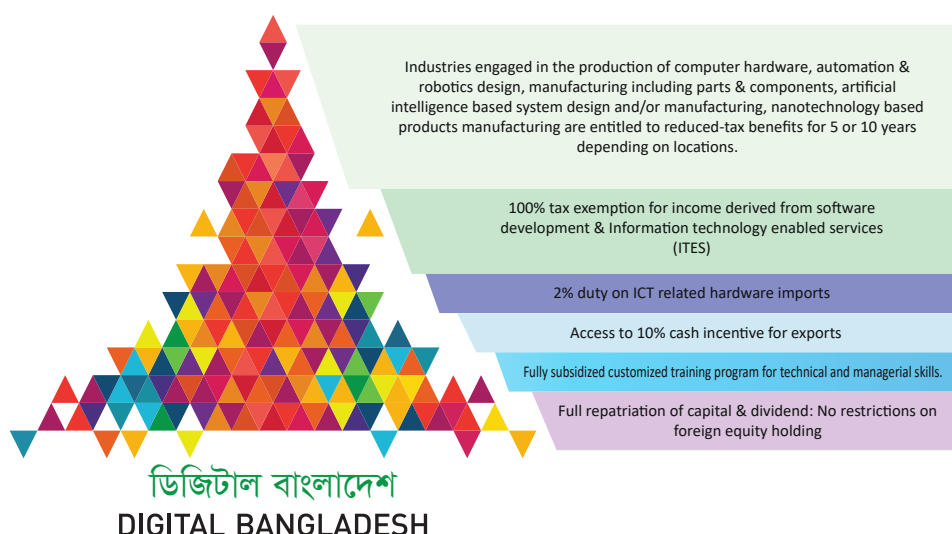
Industries engaged in the production of computer hardware, automation & robotics design, manufacturing including parts & components, artificial intelligence based system design and/or manufacturing, nanotechnology based products manufacturing are entitled to reduced-tax benefits for 5 or 10 years depending on locations.

100% tax exemption for income derived from software development & Information technology enabled services (ITES)

2% duty on ICT related hardware imports

Access to 10% cash incentive for exports

Fully subsidized customized training program for technical and managerial skills.

Full repatriation of capital & dividend: No restrictions on foreign equity holding

ডিজিটাল বাংলাদেশ
DIGITAL BANGLADESH